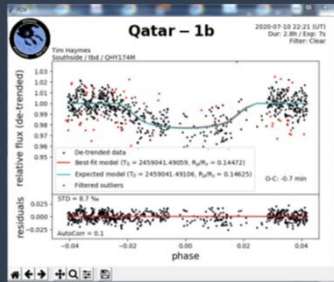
Qatar – 1b

2020-07-10 22:21 (UT)
Dur: 2.8h / Exp: 7s
Filter: Clear

Tim Haymes
Southside / tbd / QHY174M

1.03
1.02
1.01
1.00
0.99
0.98
0.97
0.96
0.95

relative flux (de-trended)

De-trended data
Best-fit model ($T_0$ = 2459041.49059, $R_p/R_s$ = 0.14472)
Expected model ($T_0$ = 2459041.49106, $R_p/R_s$ = 0.14625)
Filtered outliers

O-C: -0.7 min

residuals

STD = 8.7 ‰
0.025
0.000
-0.025
AutoCorr = 0.1

-0.04 -0.02 0.00 0.02 0.04
phase